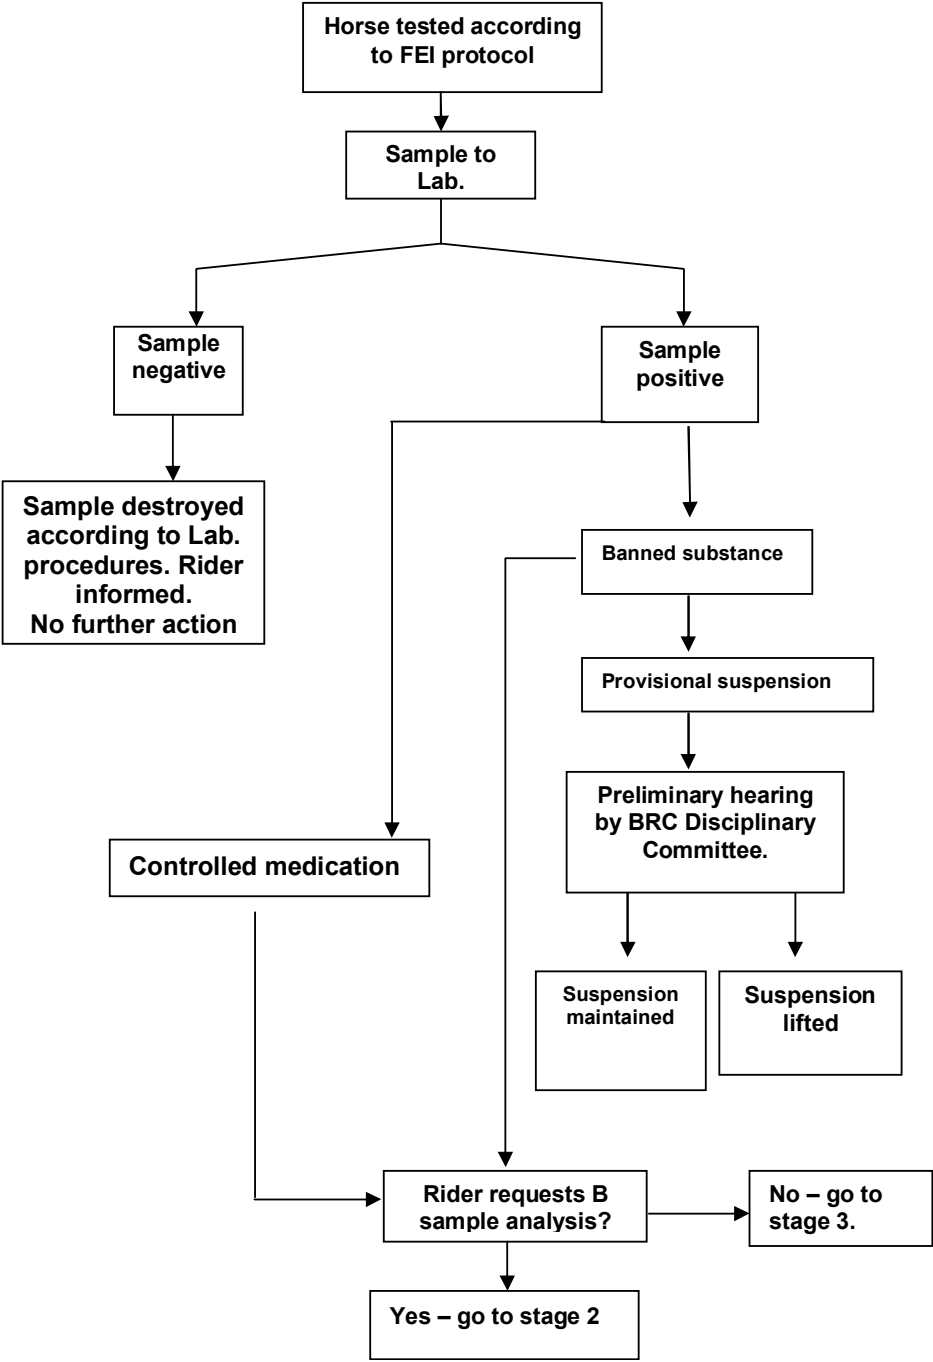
Horse tested according to FEI protocol

Sample to Lab.

Sample negative

Sample positive

Sample destroyed according to Lab. procedures. Rider informed. No further action

Banned substance

Provisional suspension

Preliminary hearing by BRC Disciplinary Committee.

Controlled medication

Suspension maintained

Suspension lifted

Rider requests B sample analysis?

No – go to stage 3.

Yes – go to stage 2